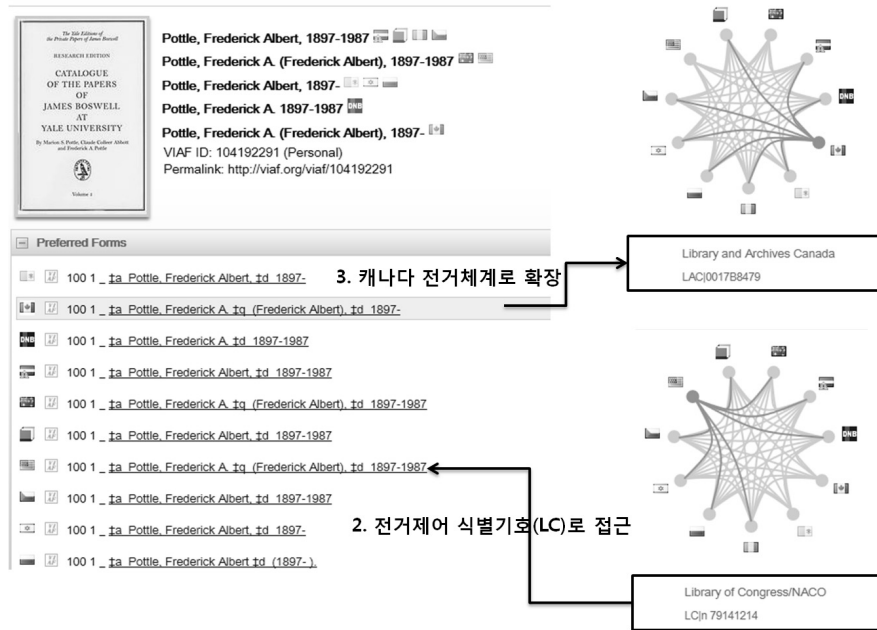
The Yale Editions of the Private Papers of James Boswell

RESEARCH EDITION

CATALOGUE OF THE PAPERS OF JAMES BOSWELL AT YALE UNIVERSITY

By Marion S. Pottle, Claude Colleer Abbott and Frederick A. Pottle

Volume 1

Pottle, Frederick Albert, 1897-1987
Pottle, Frederick A. (Frederick Albert), 1897-1987
Pottle, Frederick Albert, 1897-
Pottle, Frederick A. 1897-1987
Pottle, Frederick A. (Frederick Albert), 1897-
VIAF ID: 104192291 (Personal)
Permalink: http://viaf.org/viaf/104192291

DNB

Preferred Forms

100 1 _ ‡a Pottle, Frederick Albert, ‡d 1897-
100 1 _ ‡a Pottle, Frederick A. ‡q (Frederick Albert), ‡d 1897-
DNB 100 1 _ ‡a Pottle, Frederick A. ‡d 1897-1987
100 1 _ ‡a Pottle, Frederick Albert, ‡d 1897-1987
100 1 _ ‡a Pottle, Frederick A. ‡q (Frederick Albert), ‡d 1897-1987
100 1 _ ‡a Pottle, Frederick Albert, ‡d 1897-1987
100 1 _ ‡a Pottle, Frederick A. ‡q (Frederick Albert), ‡d 1897-1987
100 1 _ ‡a Pottle, Frederick Albert, ‡d 1897-1987
100 1 _ ‡a Pottle, Frederick Albert, ‡d 1897-
100 1 _ ‡a Pottle, Frederick Albert ‡d (1897- ).

3. 캐나다 전거체계로 확장

Library and Archives Canada
LAC|0017B8479

DNB

2. 전거제어 식별기호(LC)로 접근

Library of Congress/NACO
LC|n 79141214